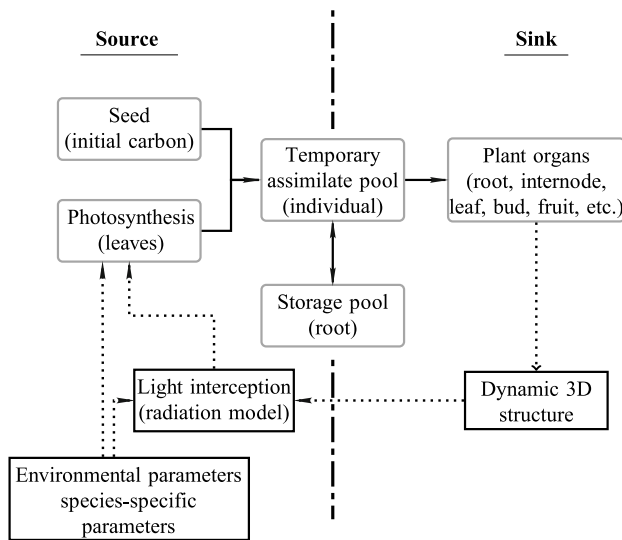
Source

Sink

Seed
(initial carbon)

Photosynthesis
(leaves)

Temporary
assimilate pool
(individual)

Plant organs
(root, internode,
leaf, bud, fruit, etc.)

Storage pool
(root)

Light interception
(radiation model)

Dynamic 3D
structure

Environmental parameters
species-specific
parameters